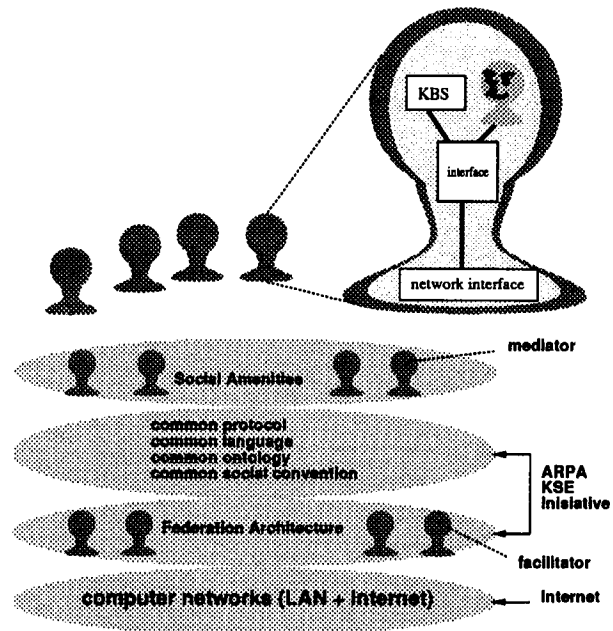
KBS

interface

network interface

mediator

Social Amenities

common protocol
common language
common ontology
common social convention

ARPA
KSE
iniative

Federation Architecture

facilitator

computer networks (LAN + internet)

internet